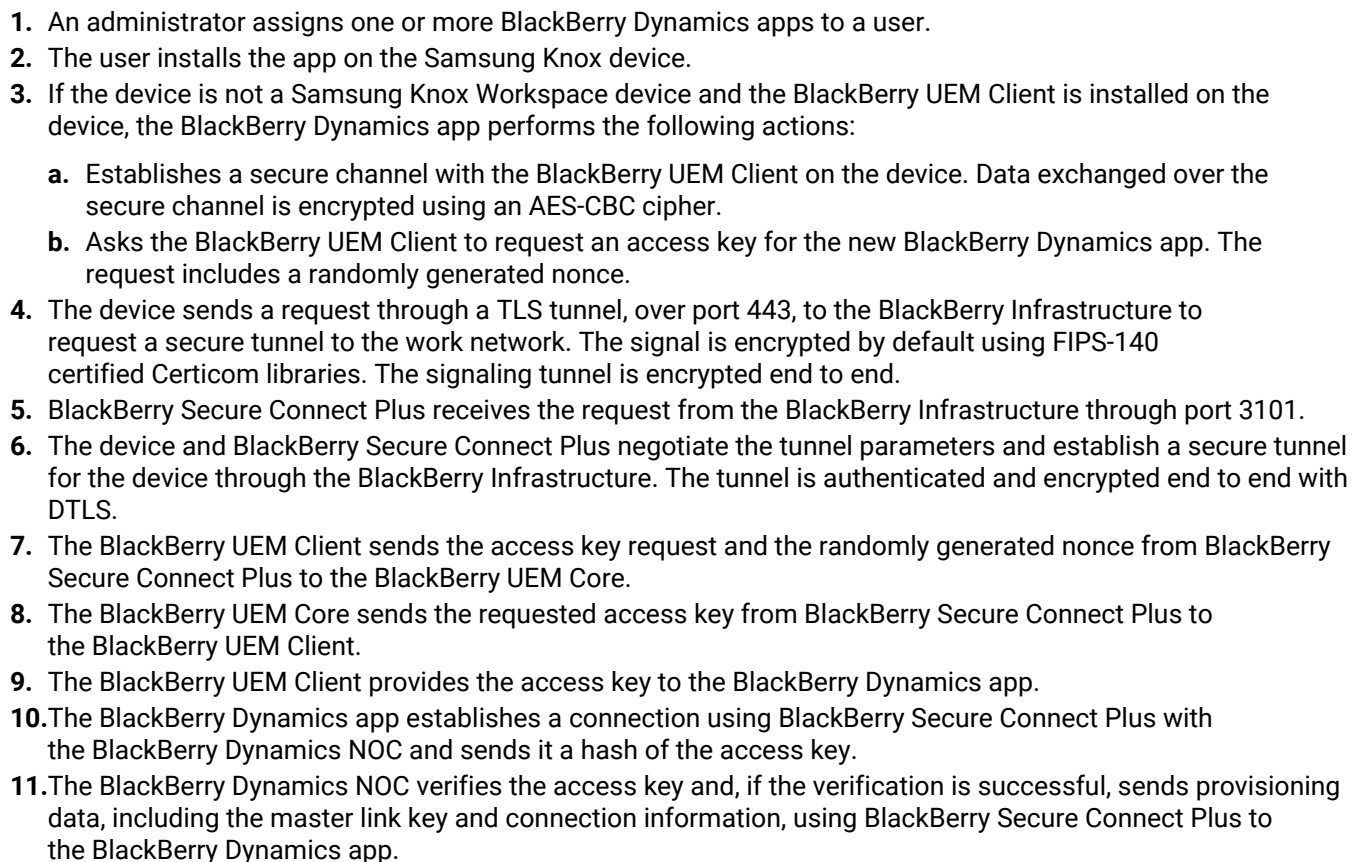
1. An administrator assigns one or more BlackBerry Dynamics apps to a user.
2. The user installs the app on the Samsung Knox device.
3. If the device is not a Samsung Knox Workspace device and the BlackBerry UEM Client is installed on the device, the BlackBerry Dynamics app performs the following actions:

a. Establishes a secure channel with the BlackBerry UEM Client on the device. Data exchanged over the secure channel is encrypted using an AES-CBC cipher.
b. Asks the BlackBerry UEM Client to request an access key for the new BlackBerry Dynamics app. The request includes a randomly generated nonce.

4. The device sends a request through a TLS tunnel, over port 443, to the BlackBerry Infrastructure to request a secure tunnel to the work network. The signal is encrypted by default using FIPS-140 certified Certicom libraries. The signaling tunnel is encrypted end to end.
5. BlackBerry Secure Connect Plus receives the request from the BlackBerry Infrastructure through port 3101.
6. The device and BlackBerry Secure Connect Plus negotiate the tunnel parameters and establish a secure tunnel for the device through the BlackBerry Infrastructure. The tunnel is authenticated and encrypted end to end with DTLS.
7. The BlackBerry UEM Client sends the access key request and the randomly generated nonce from BlackBerry Secure Connect Plus to the BlackBerry UEM Core.
8. The BlackBerry UEM Core sends the requested access key from BlackBerry Secure Connect Plus to the BlackBerry UEM Client.
9. The BlackBerry UEM Client provides the access key to the BlackBerry Dynamics app.
10. The BlackBerry Dynamics app establishes a connection using BlackBerry Secure Connect Plus with the BlackBerry Dynamics NOC and sends it a hash of the access key.
11. The BlackBerry Dynamics NOC verifies the access key and, if the verification is successful, sends provisioning data, including the master link key and connection information, using BlackBerry Secure Connect Plus to the BlackBerry Dynamics app.